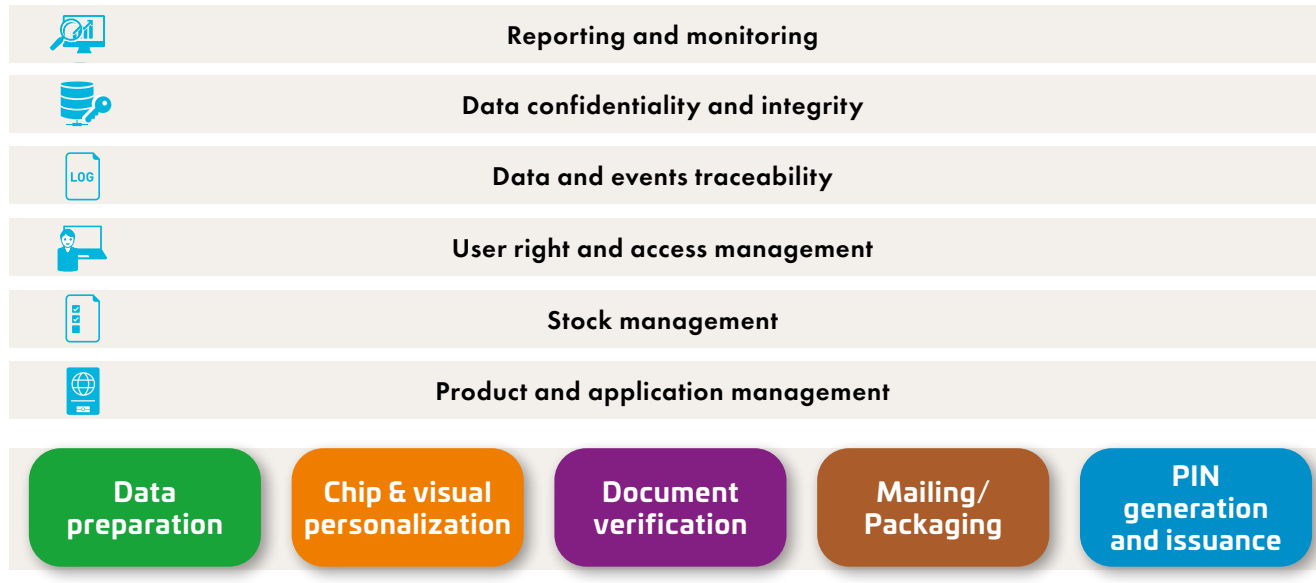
Reporting and monitoring

Data confidentiality and integrity

LOG

Data and events traceability

User right and access management

Stock management

Product and application management

Data preparation

Chip & visual personalization

Document verification

Mailing/ Packaging

PIN generation and issuance